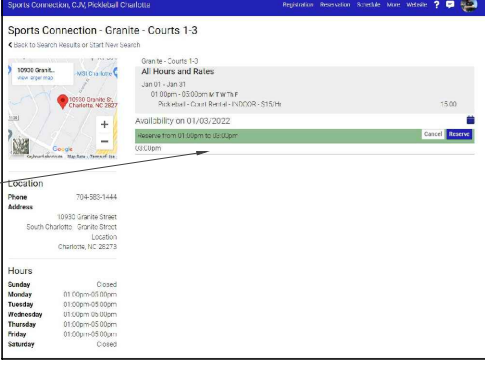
Sports Connection, CJV, Pickleball Charlotte

Registration Reservation Schedule More Website ?

Sports Connection - Granite - Courts 1-3

< Back to Search Results or Start New Search

10930 Granit... View larger map

MSI Charlotte

10930 Granite St, Charlotte, NC 28273

Google

Keyboard shortcuts Map Data Terms of Use

Granite - Courts 1-3

All Hours and Rates

Jan 01 - Jan 31

01:00pm - 05:00pm M T W Th F

Pickleball - Court Rental - INDOOR - $15/Hr

15.00

Availability on 01/03/2022

Reserve from 01:00pm to 05:00pm

Cancel Reserve

03:00pm

Location

Phone 704-583-1444

Address 10930 Granite Street South Charlotte - Granite Street Location Charlotte, NC 28273

Hours

| | |
|---|---|
| Sunday | Closed |
| Monday | 01:00pm-05:00pm |
| Tuesday | 01:00pm-05:00pm |
| Wednesday | 01:00pm-05:00pm |
| Thursday | 01:00pm-05:00pm |
| Friday | 01:00pm-05:00pm |
| Saturday | Closed |